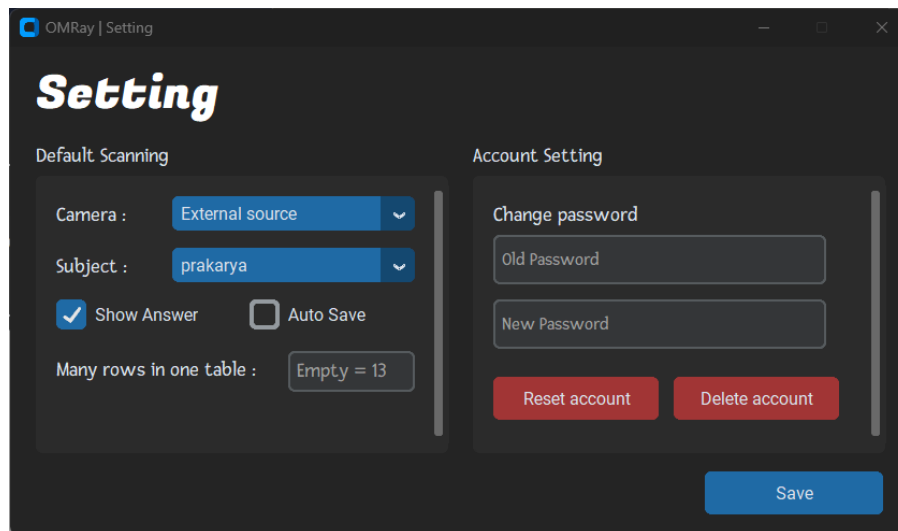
OMRay | Setting

Setting

Default Scanning

Camera : External source

Subject : prakarya

Show Answer

Auto Save

Many rows in one table : Empty = 13

Account Setting

Change password

Old Password

New Password

Reset account

Delete account

Save